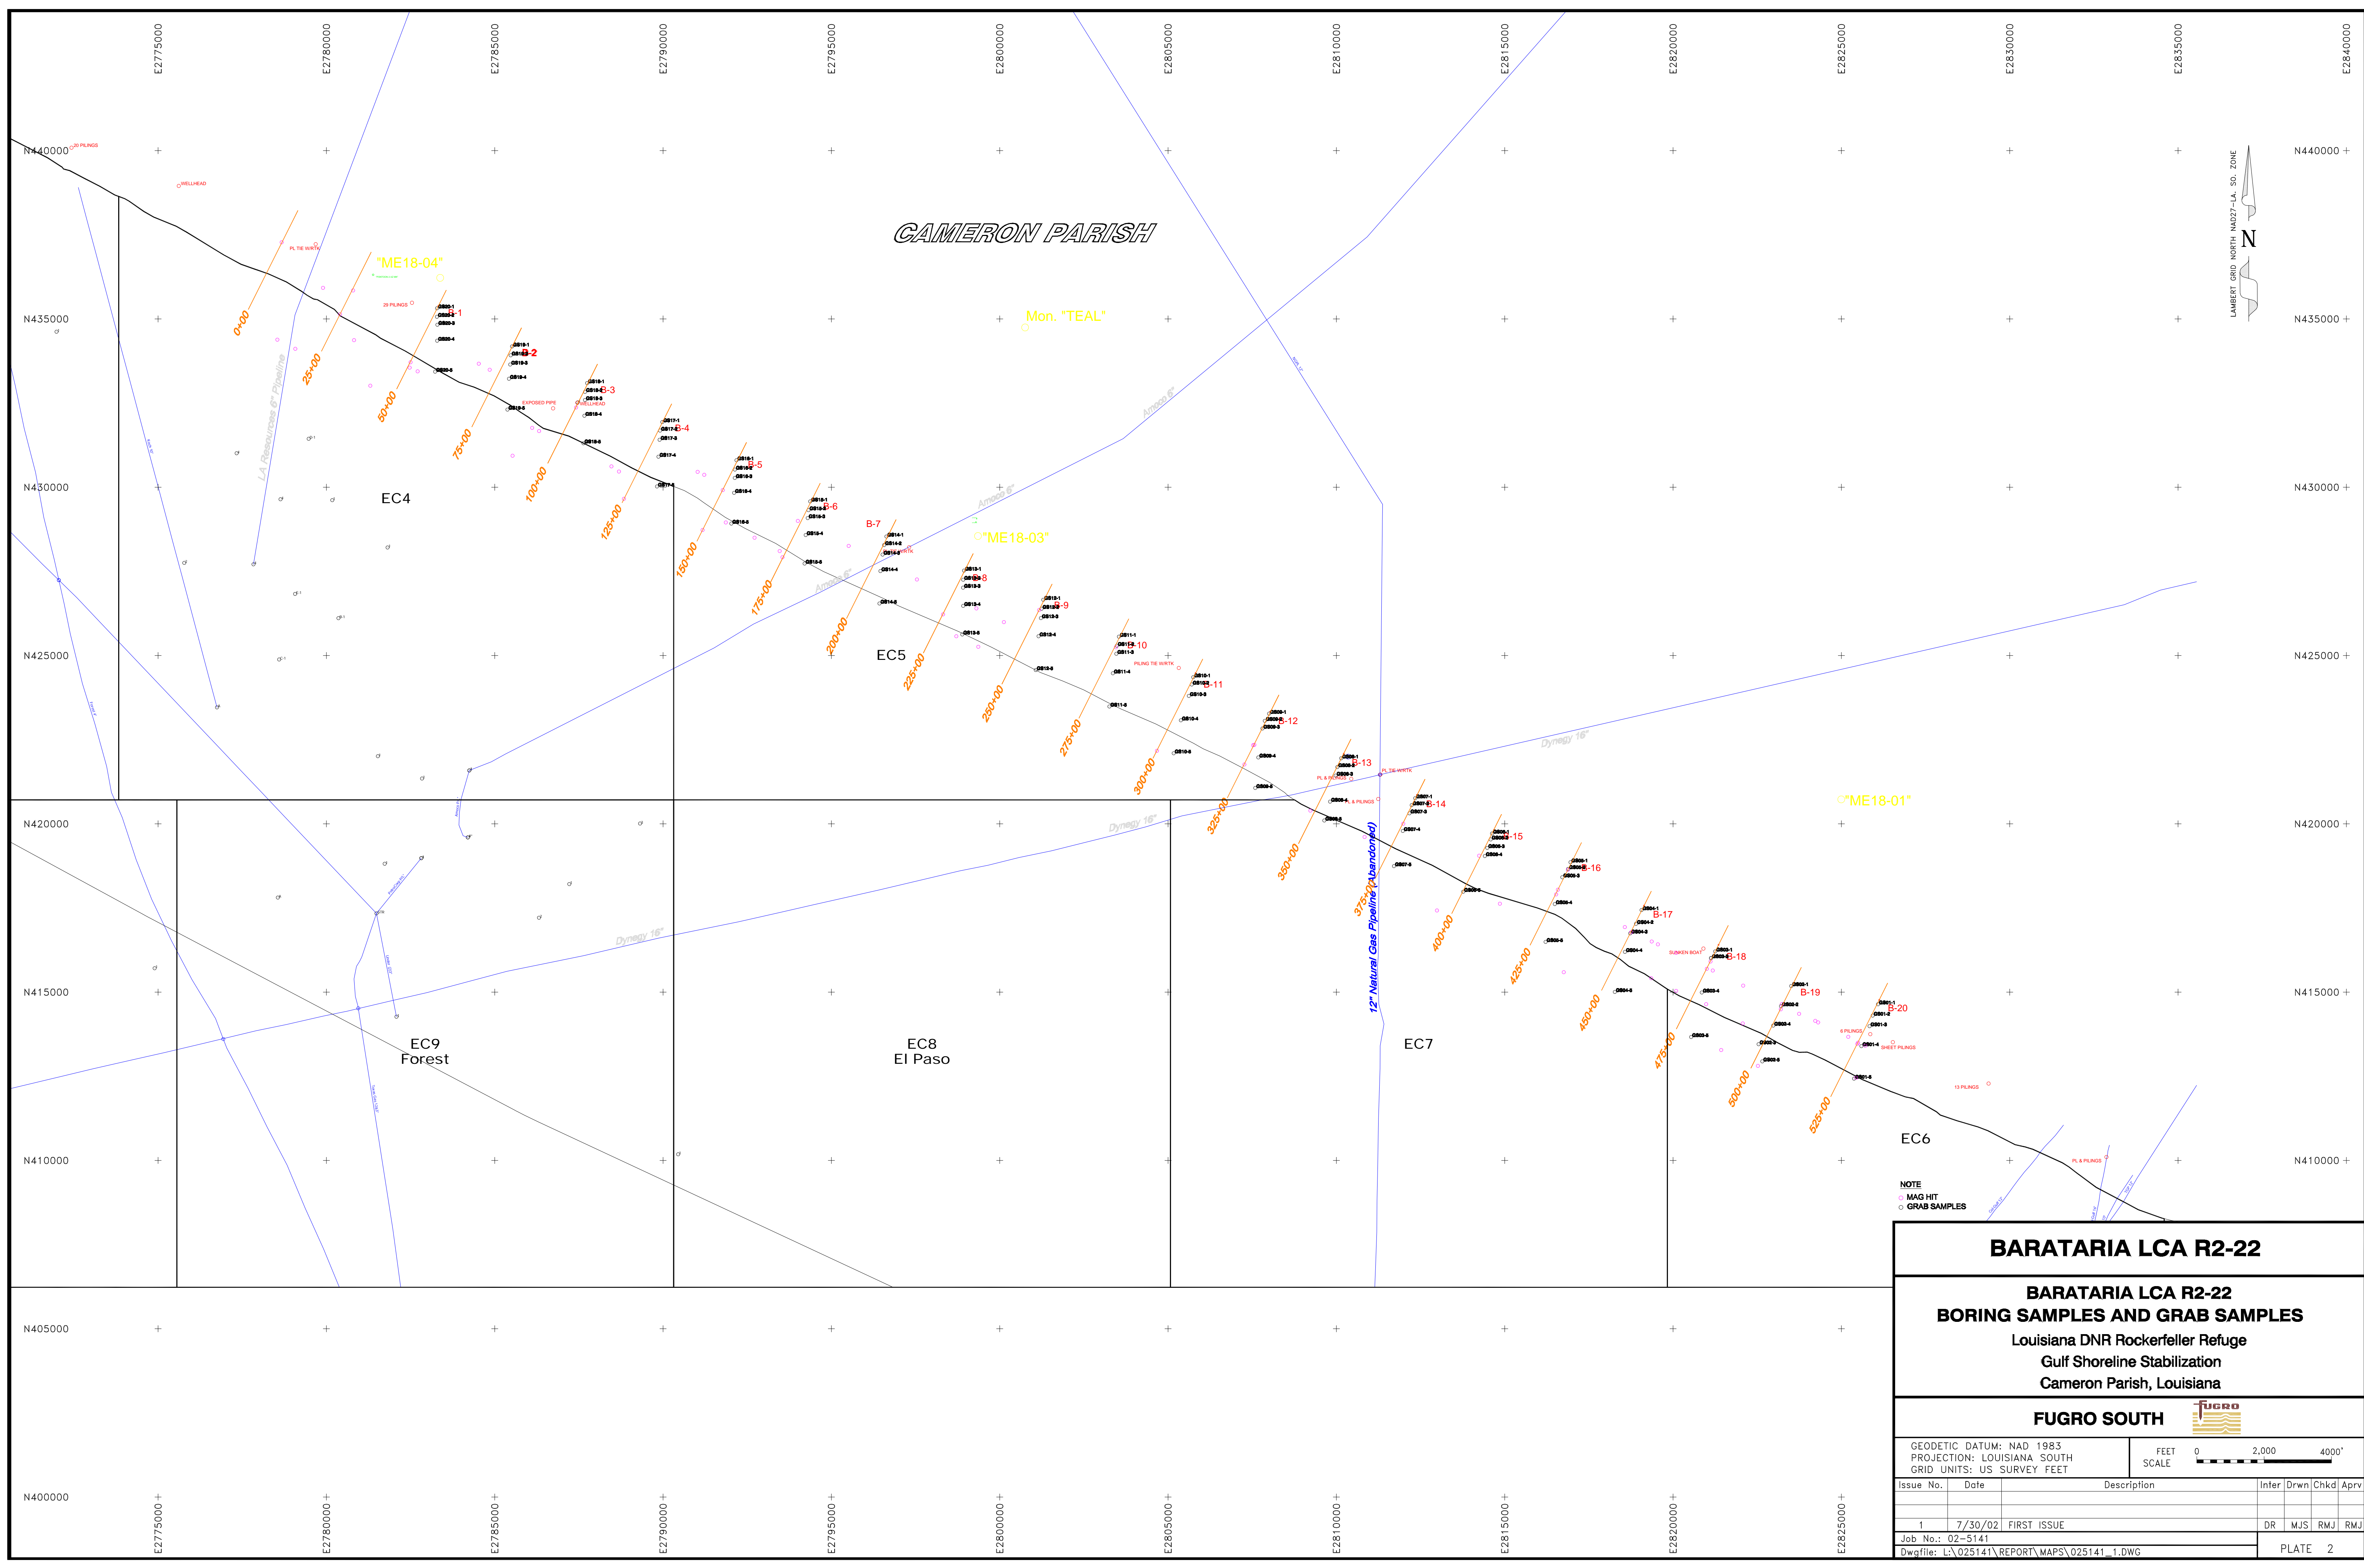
E2775000 E2780000 E2785000 E2790000 E2795000 E2800000 E2805000 E2810000 E2815000 E2820000 E2825000 E2830000 E2835000 E2840000

N440000 N435000 N430000 N425000 N420000 N415000 N410000 N405000 N400000

LAMBERT GRID NORTH NAD27-LA. SO. ZONE
N

CAMERON PARISH

"ME18-04"
Mon. "TEAL"
"ME18-03"
"ME18-01"

0+00 25+00 50+00 75+00 100+00 125+00 150+00 175+00 200+00 225+00 250+00 275+00 300+00 325+00 350+00 375+00 400+00 425+00 450+00 475+00 500+00 525+00

B-1 B-2 B-3 B-4 B-5 B-6 B-7 B-8 B-9 B-10 B-11 B-12 B-13 B-14 B-15 B-16 B-17 B-18 B-19 B-20

EC4
EC5
EC6
EC7
EC8
El Paso
EC9
Forest

LA Resources 6" Pipeline
Amoco 6"
Dynegy 16"
12" Natural Gas Pipeline (Abandoned)

WELLHEAD
20 PILINGS
PL TIE W/RTK
29 PILINGS
EXPOSED PIPE
PILING TIE W/RTK
PL & PILINGS
SUNKEN BOAT
8 PILINGS
SHEET PILINGS
13 PILINGS

NOTE
MAG HIT
GRAB SAMPLES

BARATARIA LCA R2-22

BARATARIA LCA R2-22
BORING SAMPLES AND GRAB SAMPLES
Louisiana DNR Rockerfeller Refuge
Gulf Shoreline Stabilization
Cameron Parish, Louisiana

FUGRO SOUTH
FUGRO

GEODETIC DATUM: NAD 1983
PROJECTION: LOUISIANA SOUTH
GRID UNITS: US SURVEY FEET

FEET
SCALE
0 2,000 4000'

| Issue No. | Date | Description | Inter | Drwn | Chkd | Aprv |
|---|---|---|---|---|---|---|
| 1 | 7/30/02 | FIRST ISSUE | DR | MJS | RMJ | RMJ |

Job No.: 02-5141
Dwgfile: L:\025141\REPORT\MAPS\025141_1.DWG
PLATE 2